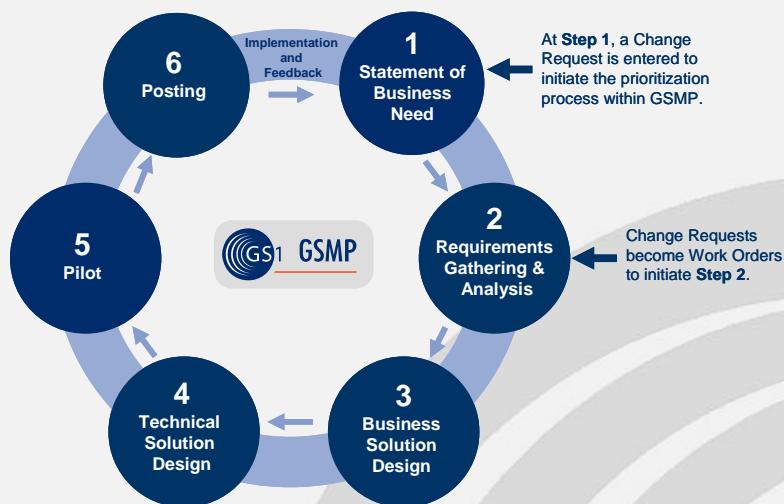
6
Posting

Implementation and Feedback

1
Statement of Business Need

At **Step 1**, a Change Request is entered to initiate the prioritization process within GSMP.

2
Requirements Gathering & Analysis

Change Requests become Work Orders to initiate **Step 2**.

GS1 GSMP

5
Pilot

4
Technical Solution Design

3
Business Solution Design